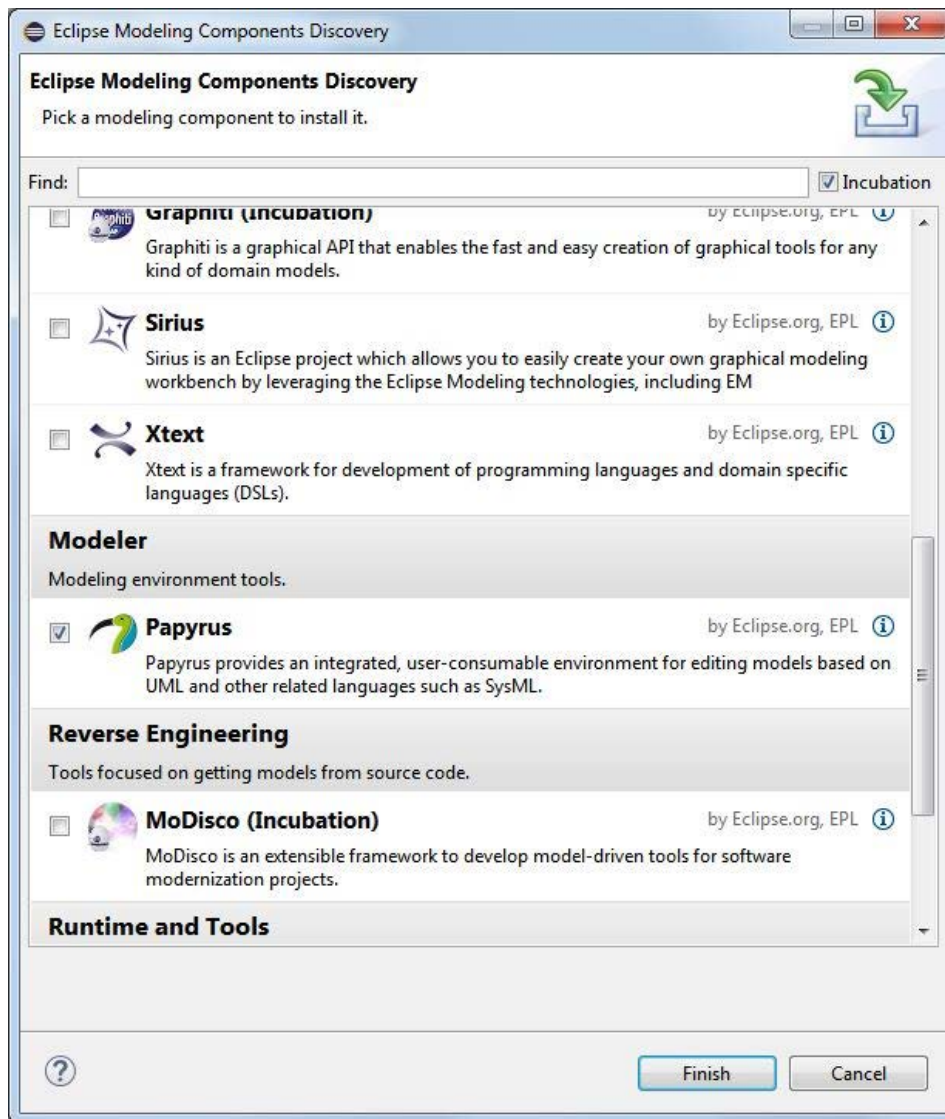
Eclipse Modeling Components Discovery

Eclipse Modeling Components Discovery
Pick a modeling component to install it.

Find:
Incubation

Graphiti (Incubation)
by Eclipse.org, EPL
Graphiti is a graphical API that enables the fast and easy creation of graphical tools for any kind of domain models.

Sirius
by Eclipse.org, EPL
Sirius is an Eclipse project which allows you to easily create your own graphical modeling workbench by leveraging the Eclipse Modeling technologies, including EM

Xtext
by Eclipse.org, EPL
Xtext is a framework for development of programming languages and domain specific languages (DSLs).

Modeler
Modeling environment tools.

Papyrus
by Eclipse.org, EPL
Papyrus provides an integrated, user-consumable environment for editing models based on UML and other related languages such as SysML.

Reverse Engineering
Tools focused on getting models from source code.

MoDisco (Incubation)
by Eclipse.org, EPL
MoDisco is an extensible framework to develop model-driven tools for software modernization projects.

Runtime and Tools

Finish
Cancel